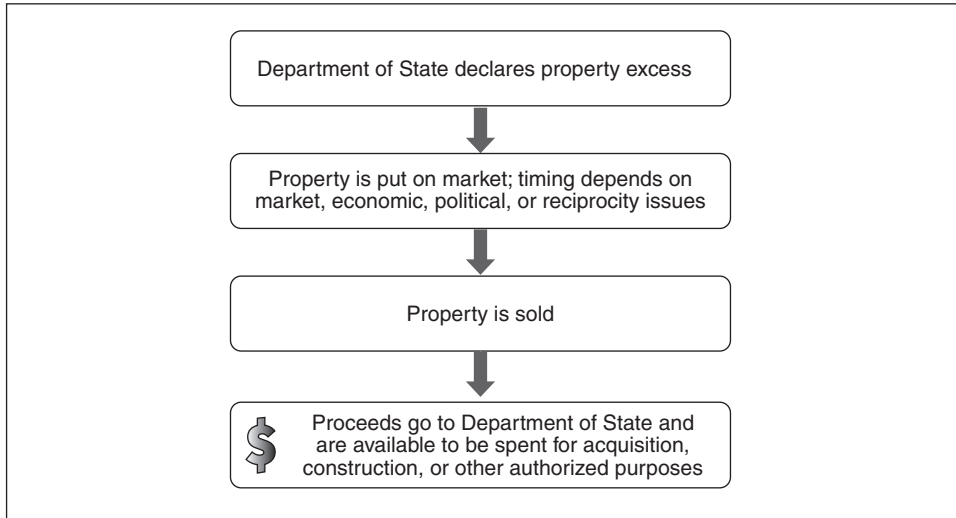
Department of State declares property excess

Property is put on market; timing depends on market, economic, political, or reciprocity issues

Property is sold

$

Proceeds go to Department of State and are available to be spent for acquisition, construction, or other authorized purposes